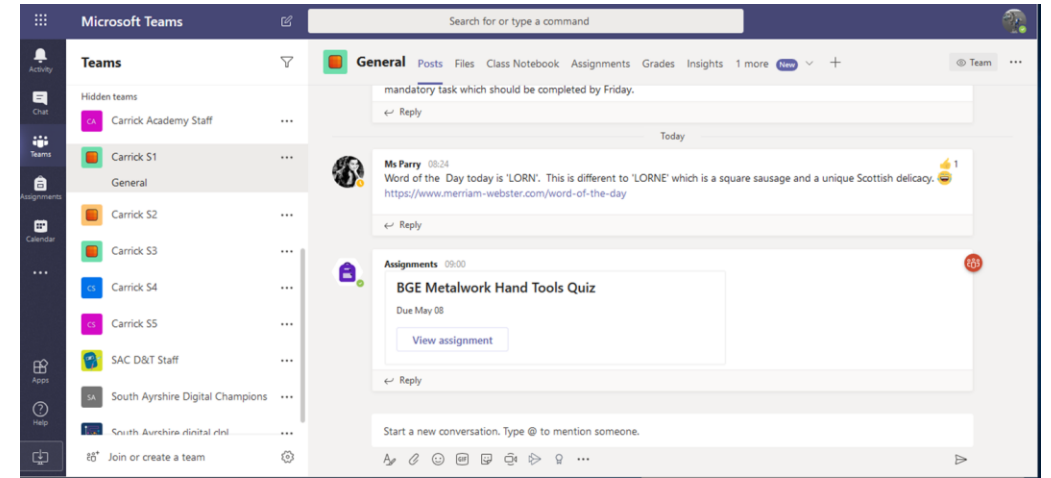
Microsoft Teams

Search for or type a command

Activity

Chat

Teams

Assignments

Calendar

...

Apps

Help

Teams

Hidden teams

CA Carrick Academy Staff ...

Carrick S1 ...

General

Carrick S2 ...

Carrick S3 ...

CS Carrick S4 ...

CS Carrick S5 ...

SAC D&T Staff ...

SA South Ayrshire Digital Champions ...

South Ayrshire digital dpl ...

Join or create a team

General Posts Files Class Notebook Assignments Grades Insights 1 more New

Team ...

mandatory task which should be completed by Friday.

Reply

Today

Ms Parry 08:24

Word of the Day today is 'LORN'. This is different to 'LORNE' which is a square sausage and a unique Scottish delicacy.

https://www.merriam-webster.com/word-of-the-day

1

Reply

Assignments 09:00

BGE Metalwork Hand Tools Quiz

Due May 08

View assignment

Reply

Start a new conversation. Type @ to mention someone.